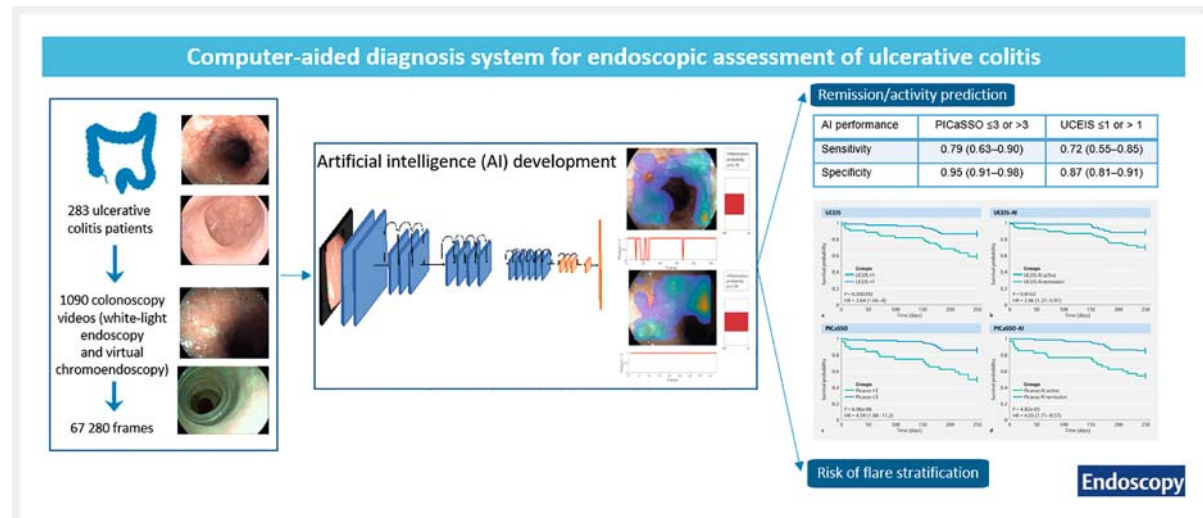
Computer-aided diagnosis system for endoscopic assessment of ulcerative colitis

283 ulcerative colitis patients

1090 colonoscopy videos (white-light endoscopy and virtual chromoendoscopy)

67 280 frames

Artificial intelligence (AI) development

Remission/activity prediction

| AI performance | PICaSSO ≤3 or >3 | UCEIS ≤1 or > 1 |
|---|---|---|
| Sensitivity | 0.79 (0.63–0.90) | 0.72 (0.55–0.85) |
| Specificity | 0.95 (0.91–0.98) | 0.87 (0.81–0.91) |

UCEIS

UCEIS-AI

PICaSSO

PICaSSO-AI

Groups

Survival probability

Time (days)

a

b

c

d

Risk of flare stratification

Endoscopy